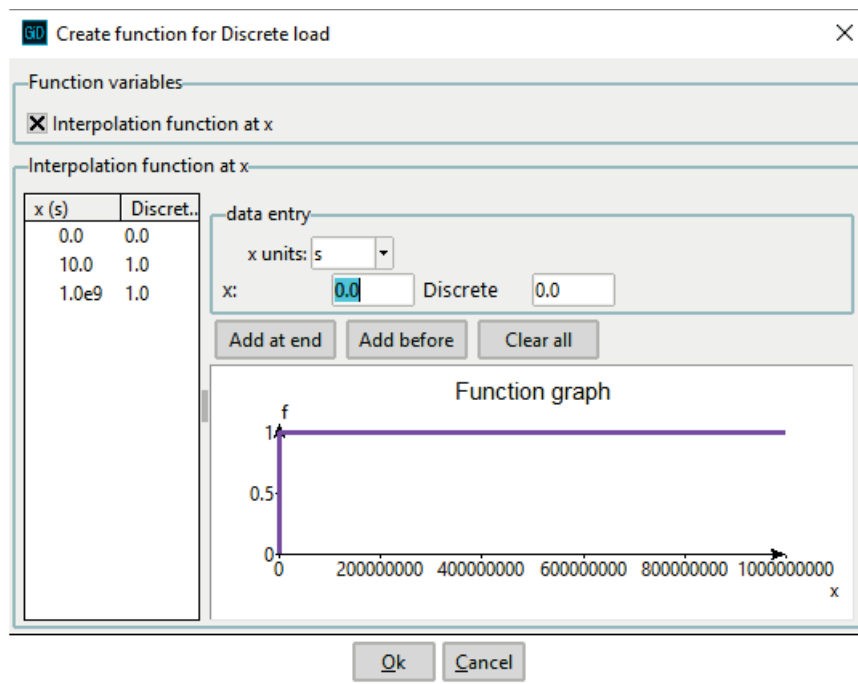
GiD Create function for Discrete load

Function variables

Interpolation function at x

Interpolation function at x

| x (s) | Discret.. |
|---|---|
| 0.0 | 0.0 |
| 10.0 | 1.0 |
| 1.0e9 | 1.0 |

data entry

x units: s

x: 0.0 Discrete 0.0

Add at end Add before Clear all

Function graph

f

1

0.5

0

0 200000000 400000000 600000000 800000000 1000000000

x

Ok Cancel